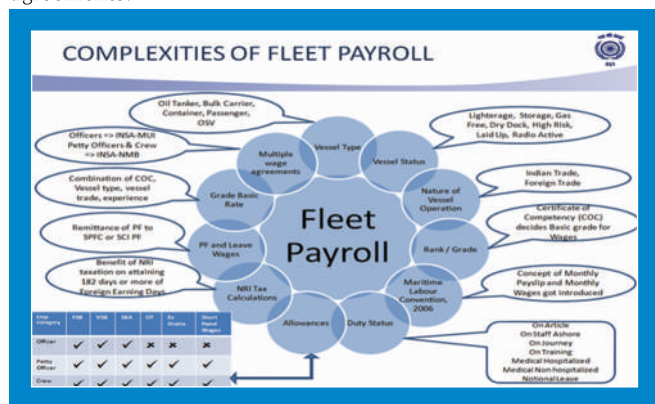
COMPLEXITIES OF FLEET PAYROLL

SCI

Fleet Payroll

Oil Tanker, Bulk Carrier, Container, Passenger, OSV

Vessel Type

Lighterage, Storage, Gas Free, Dry Dock, High Risk, Laid Up, Radio Active

Vessel Status

Officers => INSA-MUI
Petty Officers & Crew => INSA-NMB

Multiple wage agreements

Indian Trade, Foreign Trade

Nature of Vessel Operation

Combination of COC, Vessel type, vessel trade, experience

Grade Basic Rate

Certificate of Competency (COC) decides Basic grade for Wages

Rank / Grade

Remittance of PF to SPFC or SCI PF

PF and Leave Wages

Concept of Monthly Payslip and Monthly Wages got introduced

Maritime Labour Convention, 2006

Benefit of NRI taxation on attaining 182 days or more of Foreign Earning Days

NRI Tax Calculations

Allowances

Duty Status

On Article
On Staff Ashore
On Journey
On Training
Medical Hospitalized
Medical Non hospitalized
Notional Leave

| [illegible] | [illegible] | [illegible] | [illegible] | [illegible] | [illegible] | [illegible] |
|---|---|---|---|---|---|---|
| Officer | ✔ | ✔ | ✔ | ✖ | ✖ | ✖ |
| Petty Officer | ✔ | ✔ | ✔ | ✔ | ✔ | ✔ |
| Crew | ✔ | ✔ | ✔ | ✔ | ✔ | ✔ |